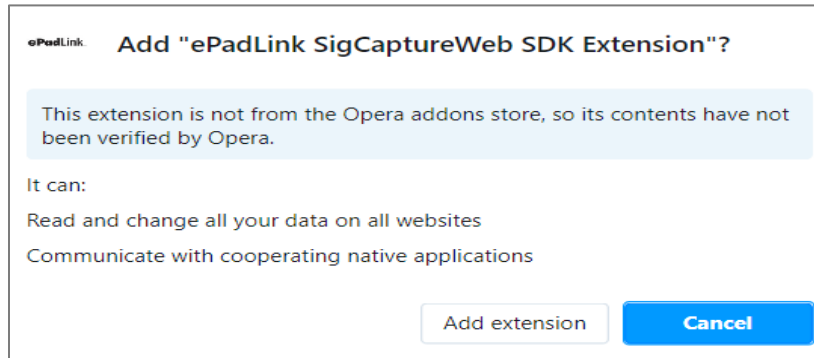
ePadLink

Add "ePadLink SigCaptureWeb SDK Extension"?

This extension is not from the Opera addons store, so its contents have not been verified by Opera.

It can:

Read and change all your data on all websites

Communicate with cooperating native applications

Add extension

Cancel